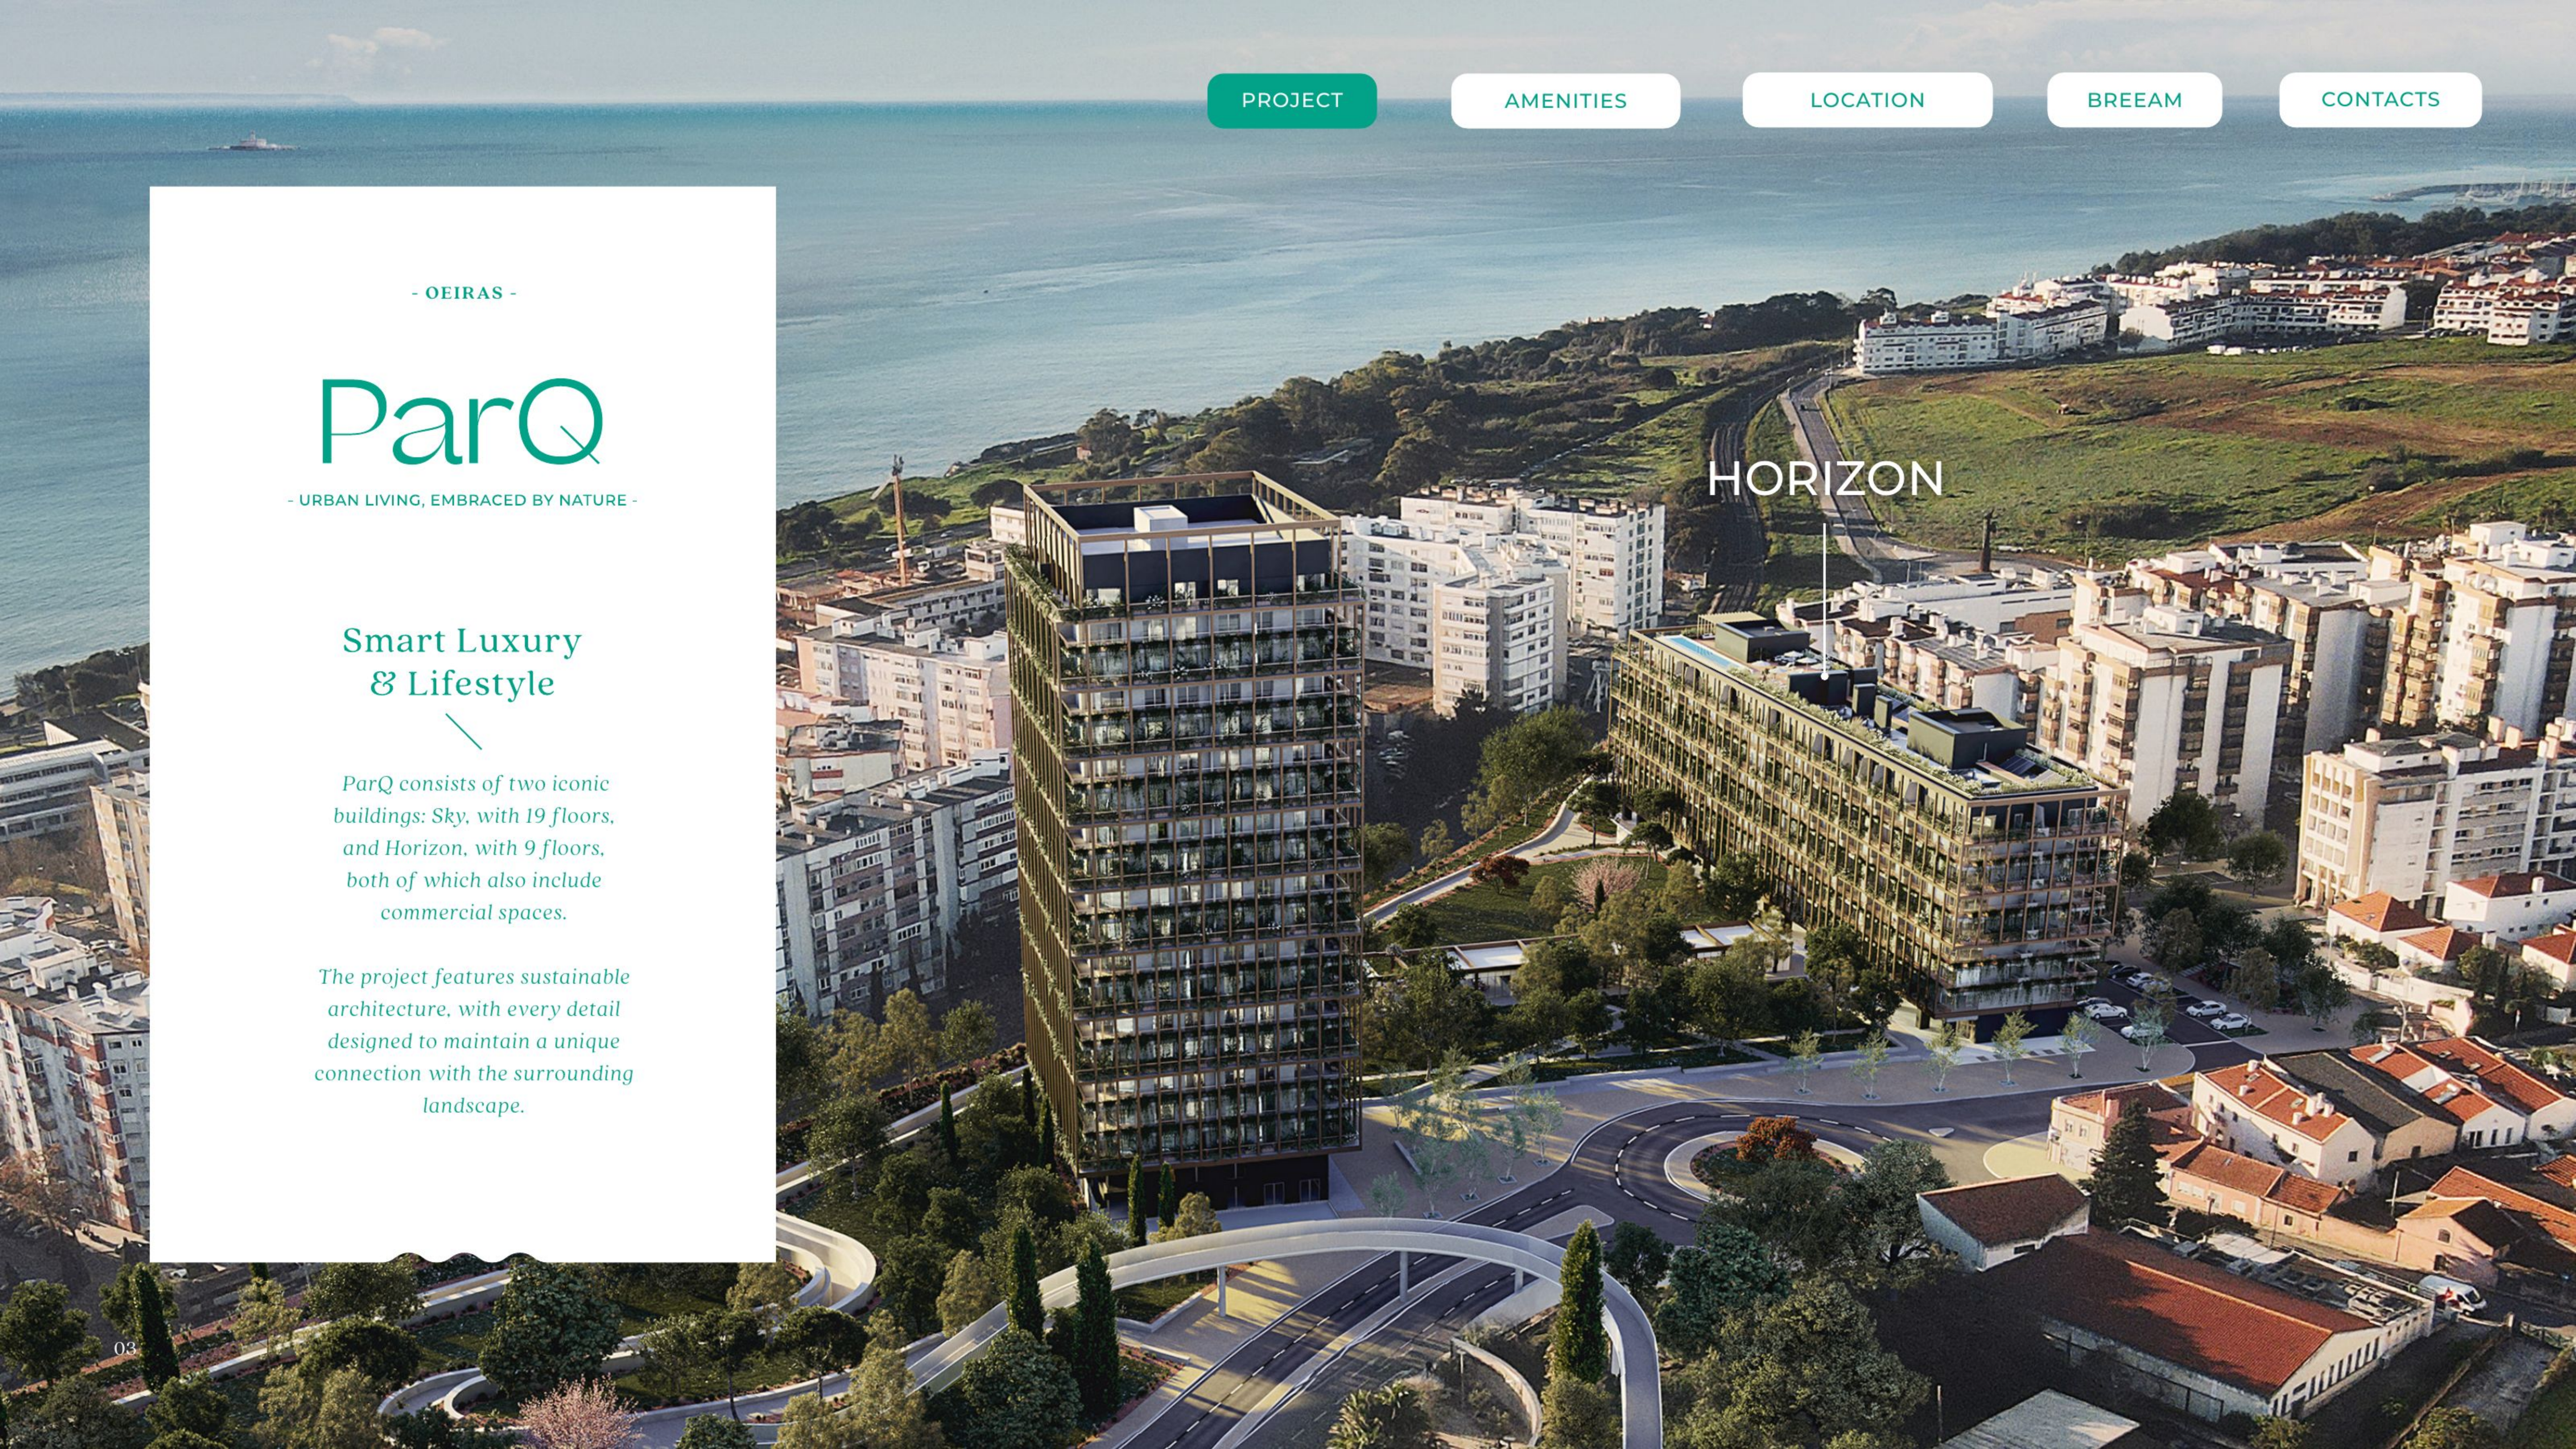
PROJECT AMENITIES LOCATION BREEAM CONTACTS

- OEIRAS -

ParQ

- URBAN LIVING, EMBRACED BY NATURE -

Smart Luxury & Lifestyle

ParQ consists of two iconic buildings: Sky, with 19 floors, and Horizon, with 9 floors, both of which also include commercial spaces.

The project features sustainable architecture, with every detail designed to maintain a unique connection with the surrounding landscape.

HORIZON

03